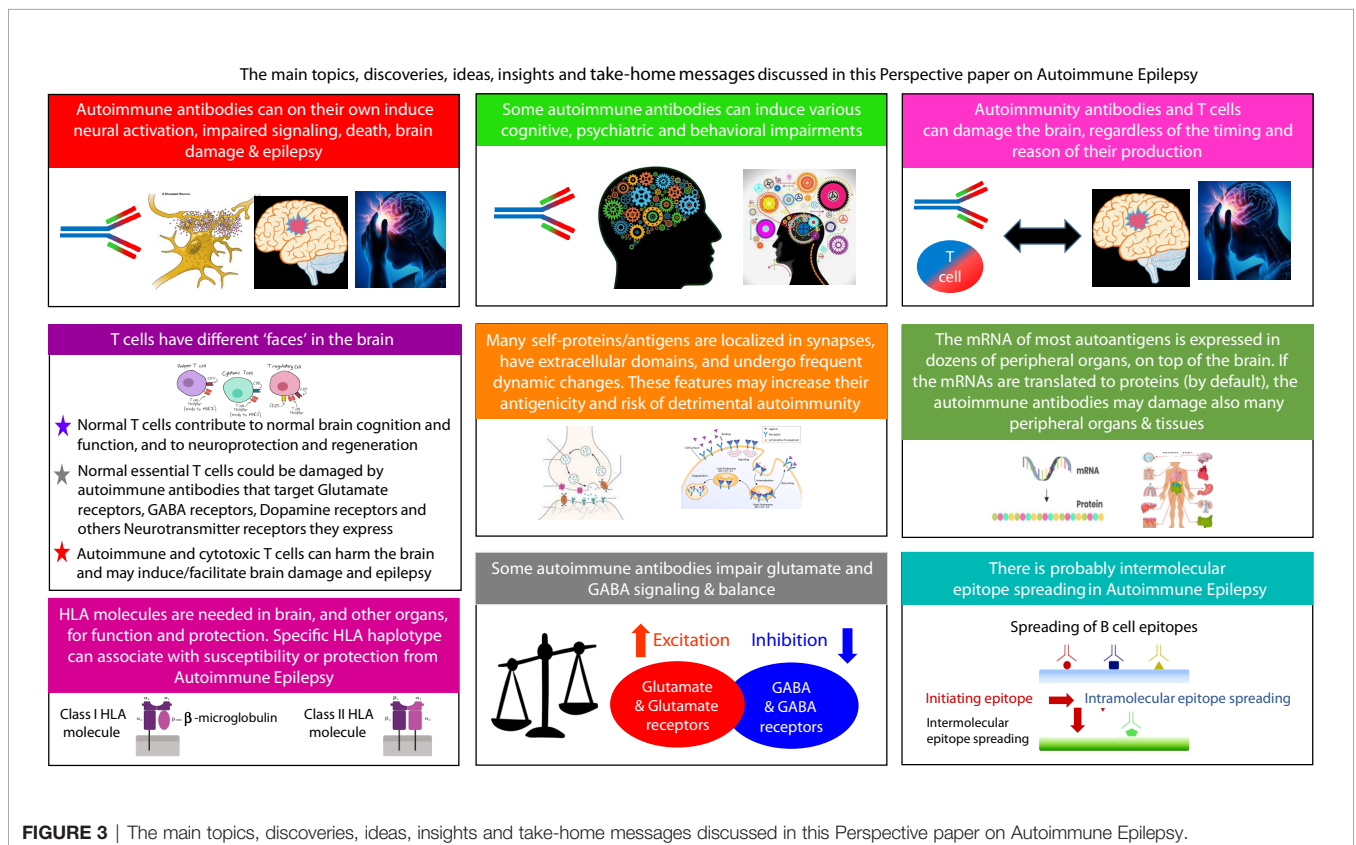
The main topics, discoveries, ideas, insights and take-home messages discussed in this Perspective paper on Autoimmune Epilepsy

Autoimmune antibodies can on their own induce neural activation, impaired signaling, death, brain damage & epilepsy

Some autoimmune antibodies can induce various cognitive, psychiatric and behavioral impairments

Autoimmunity antibodies and T cells can damage the brain, regardless of the timing and reason of their production

T cell

T cells have different 'faces' in the brain

Normal T cells contribute to normal brain cognition and function, and to neuroprotection and regeneration

Normal essential T cells could be damaged by autoimmune antibodies that target Glutamate receptors, GABA receptors, Dopamine receptors and others Neurotransmitter receptors they express

Autoimmune and cytotoxic T cells can harm the brain and may induce/facilitate brain damage and epilepsy

Many self-proteins/antigens are localized in synapses, have extracellular domains, and undergo frequent dynamic changes. These features may increase their antigenicity and risk of detrimental autoimmunity

The mRNA of most autoantigens is expressed in dozens of peripheral organs, on top of the brain. If the mRNAs are translated to proteins (by default), the autoimmune antibodies may damage also many peripheral organs & tissues

mRNA

Protein

HLA molecules are needed in brain, and other organs, for function and protection. Specific HLA haplotype can associate with susceptibility or protection from Autoimmune Epilepsy

Class I HLA molecule

$\beta$-microglobulin

Class II HLA molecule

Some autoimmune antibodies impair glutamate and GABA signaling & balance

Excitation

Inhibition

Glutamate & Glutamate receptors

GABA & GABA receptors

There is probably intermolecular epitope spreading in Autoimmune Epilepsy

Spreading of B cell epitopes

Initiating epitope

Intramolecular epitope spreading

Intermolecular epitope spreading

FIGURE 3 | The main topics, discoveries, ideas, insights and take-home messages discussed in this Perspective paper on Autoimmune Epilepsy.